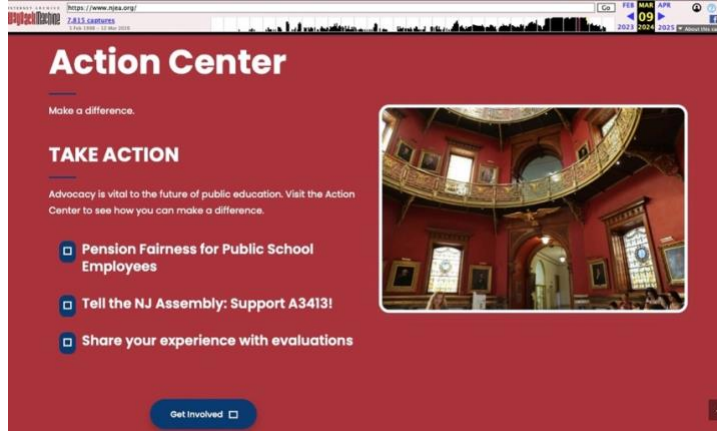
INTERNET ARCHIVE WaybackMachine https://www.njea.org/ Go FEB MAR APR
7,815 captures 09
1 Feb 1998 - 12 Mar 2026 2023 2024 2025 About this capture

Action Center

Make a difference.

TAKE ACTION

Advocacy is vital to the future of public education. Visit the Action Center to see how you can make a difference.

Pension Fairness for Public School Employees

Tell the NJ Assembly: Support A3413!

Share your experience with evaluations

Get Involved